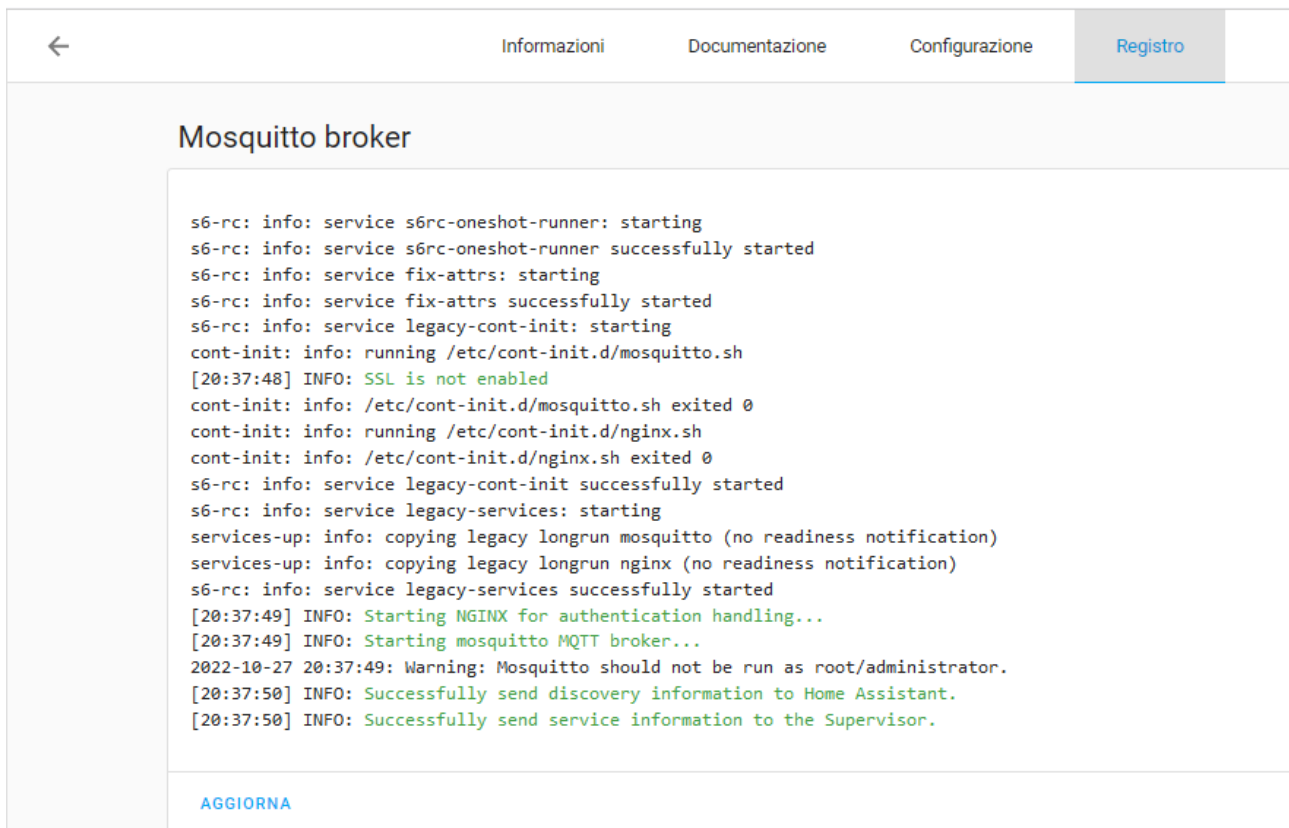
Informazioni Documentazione Configurazione Registro

Mosquitto broker

s6-rc: info: service s6rc-oneshot-runner: starting
s6-rc: info: service s6rc-oneshot-runner successfully started
s6-rc: info: service fix-attrs: starting
s6-rc: info: service fix-attrs successfully started
s6-rc: info: service legacy-cont-init: starting
cont-init: info: running /etc/cont-init.d/mosquitto.sh
[20:37:48] INFO: SSL is not enabled
cont-init: info: /etc/cont-init.d/mosquitto.sh exited 0
cont-init: info: running /etc/cont-init.d/nginx.sh
cont-init: info: /etc/cont-init.d/nginx.sh exited 0
s6-rc: info: service legacy-cont-init successfully started
s6-rc: info: service legacy-services: starting
services-up: info: copying legacy longrun mosquitto (no readiness notification)
services-up: info: copying legacy longrun nginx (no readiness notification)
s6-rc: info: service legacy-services successfully started
[20:37:49] INFO: Starting NGINX for authentication handling...
[20:37:49] INFO: Starting mosquitto MQTT broker...
2022-10-27 20:37:49: Warning: Mosquitto should not be run as root/administrator.
[20:37:50] INFO: Successfully send discovery information to Home Assistant.
[20:37:50] INFO: Successfully send service information to the Supervisor.

AGGIORNA